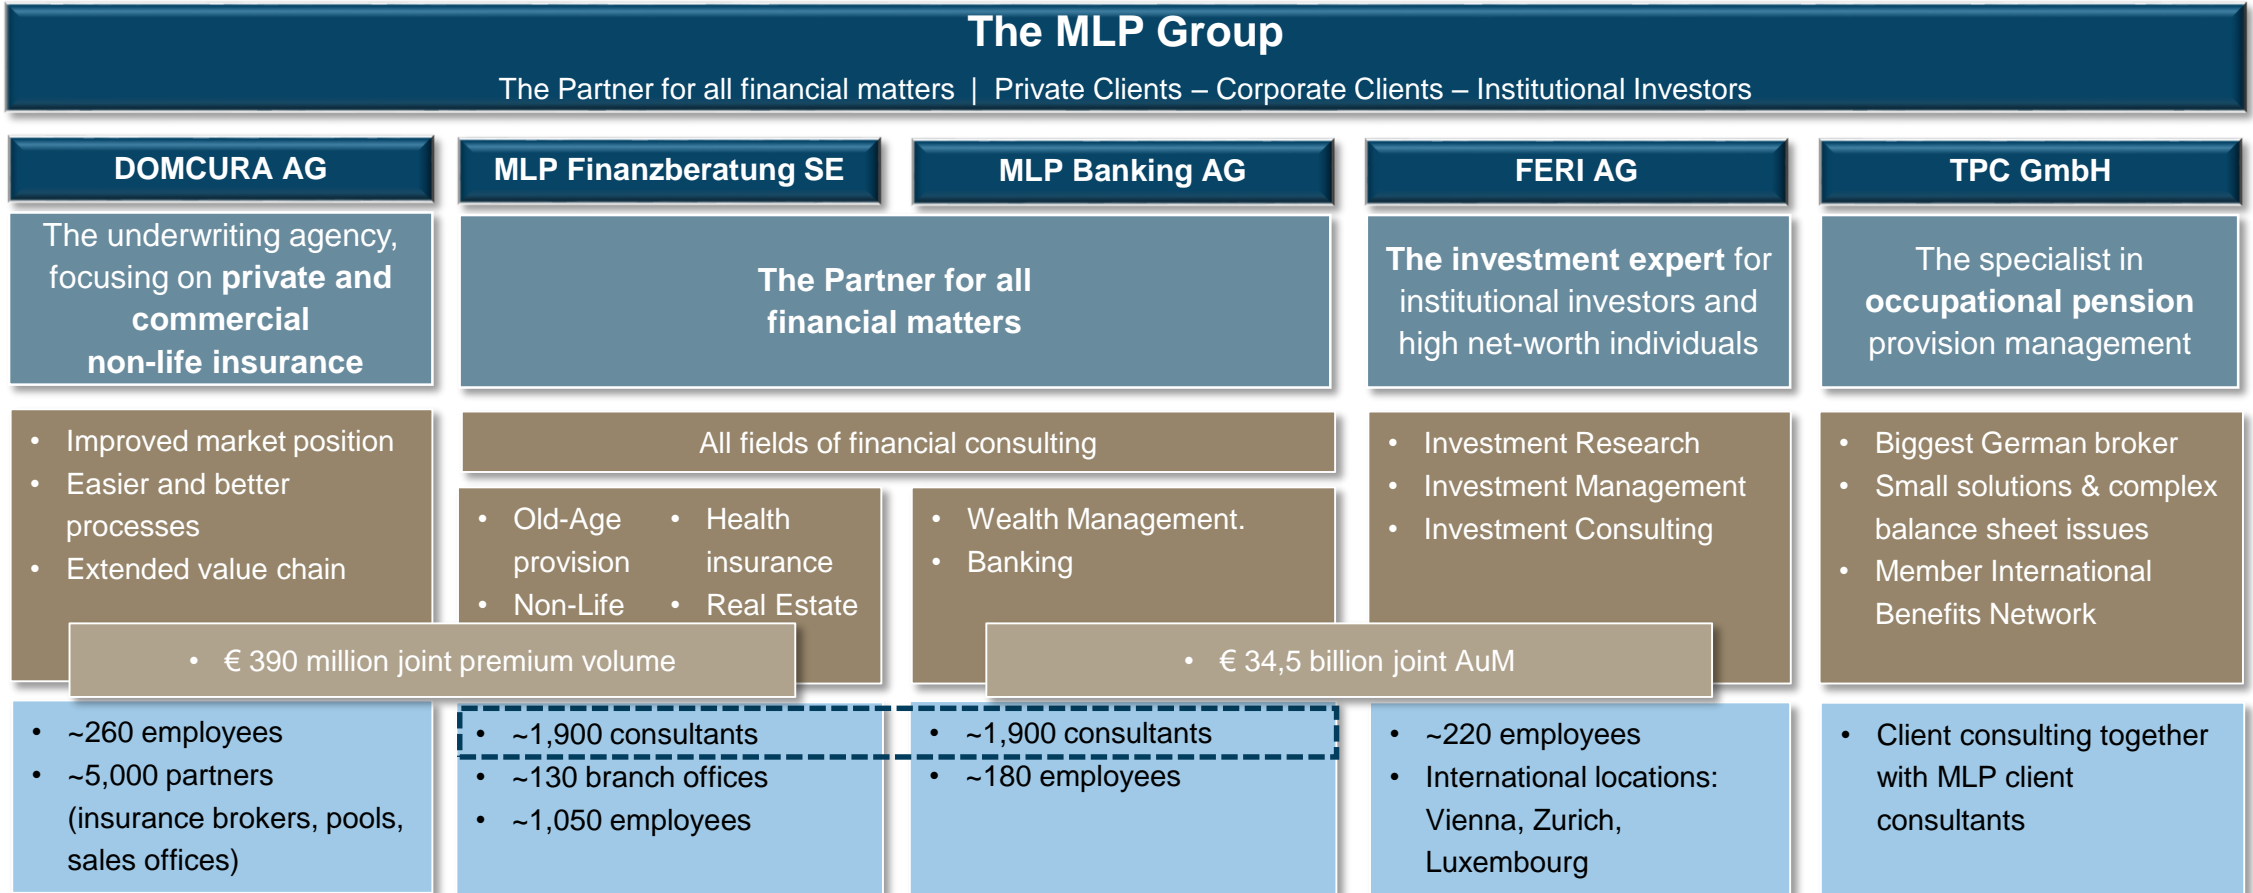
The MLP Group

The Partner for all financial matters | Private Clients – Corporate Clients – Institutional Investors

DOMCURA AG

The underwriting agency, focusing on private and commercial non-life insurance

- Improved market position
- Easier and better processes
- Extended value chain

MLP Finanzberatung SE

MLP Banking AG

The Partner for all financial matters

All fields of financial consulting

- Old-Age provision
- Non-Life
- Health insurance
- Real Estate

- Wealth Management.
- Banking

FERI AG

The investment expert for institutional investors and high net-worth individuals

- Investment Research
- Investment Management
- Investment Consulting

TPC GmbH

The specialist in occupational pension provision management

- Biggest German broker
- Small solutions & complex balance sheet issues
- Member International Benefits Network

- € 390 million joint premium volume

- € 34,5 billion joint AuM

- ~260 employees
- ~5,000 partners (insurance brokers, pools, sales offices)

- ~1,900 consultants
- ~130 branch offices
- ~1,050 employees

- ~1,900 consultants
- ~180 employees

- ~220 employees
- International locations: Vienna, Zurich, Luxembourg

- Client consulting together with MLP client consultants